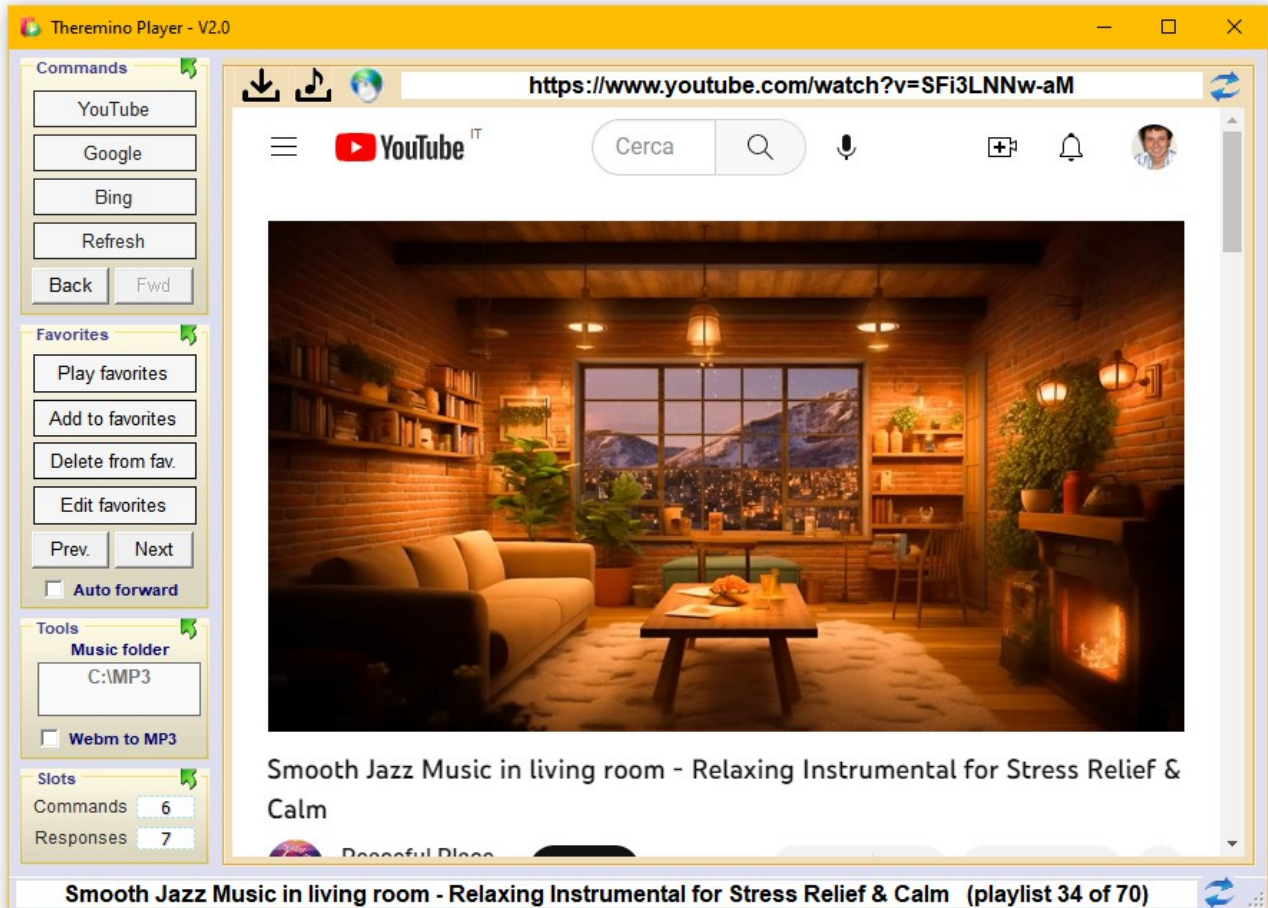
Theremino Player - V2.0

Commands
YouTube
Google
Bing
Refresh
Back
Fwd

Favorites
Play favorites
Add to favorites
Delete from fav.
Edit favorites
Prev.
Next
Auto forward

Tools
Music folder
C:\MP3
Webm to MP3

Slots
Commands 6
Responses 7

https://www.youtube.com/watch?v=SFi3LNNw-aM

YouTube IT
Cerca

Smooth Jazz Music in living room - Relaxing Instrumental for Stress Relief & Calm

Peaceful Place

Smooth Jazz Music in living room - Relaxing Instrumental for Stress Relief & Calm (playlist 34 of 70)